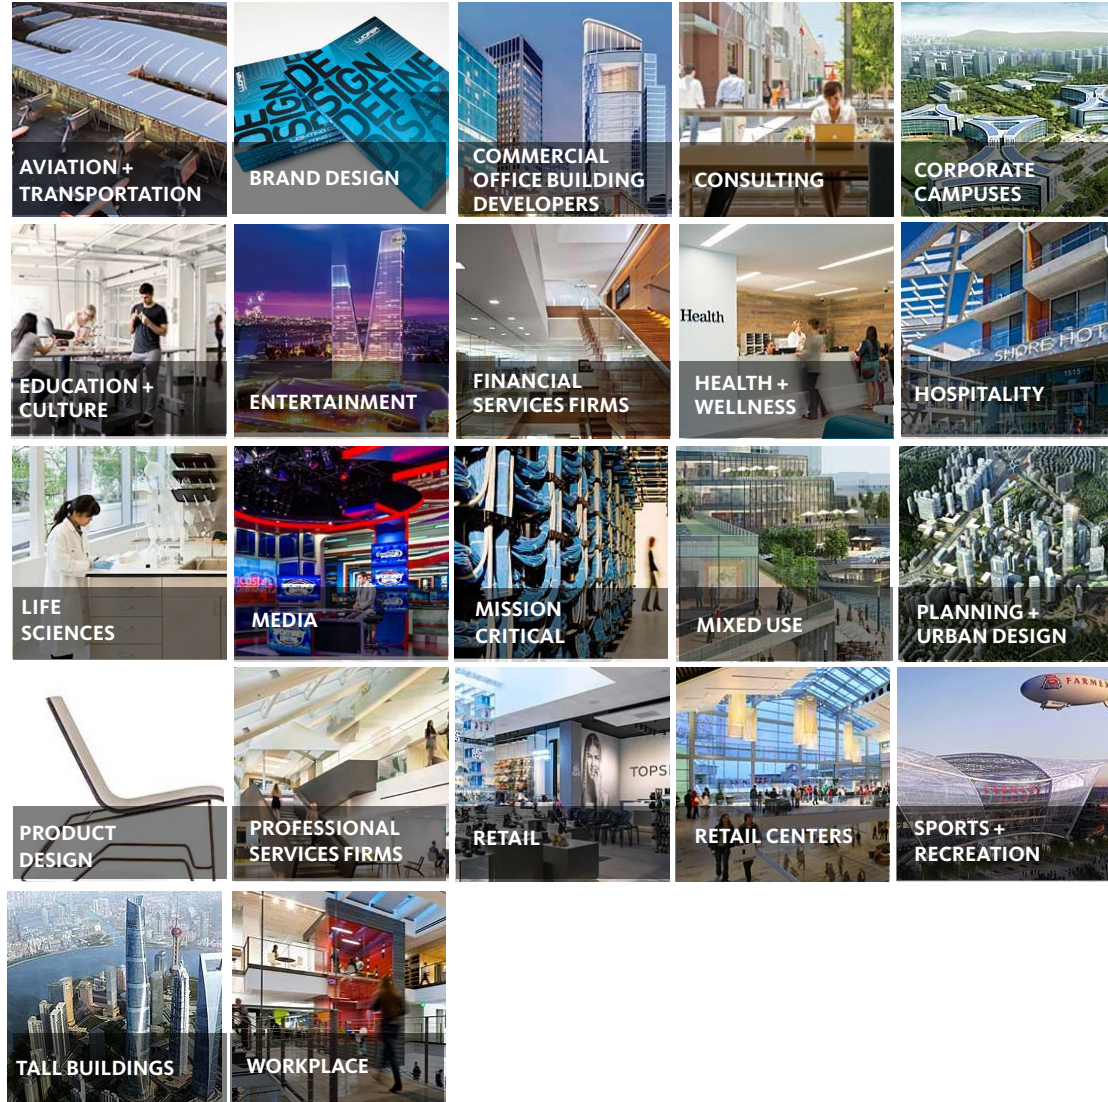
AVIATION + TRANSPORTATION

BRAND DESIGN

COMMERCIAL OFFICE BUILDING DEVELOPERS

CONSULTING

CORPORATE CAMPUSES

EDUCATION + CULTURE

ENTERTAINMENT

FINANCIAL SERVICES FIRMS

Health

HEALTH + WELLNESS

SHORE HOT

HOSPITALITY

LIFE SCIENCES

MEDIA

MISSION CRITICAL

MIXED USE

PLANNING + URBAN DESIGN

PRODUCT DESIGN

PROFESSIONAL SERVICES FIRMS

TOPS

RETAIL

RETAIL CENTERS

FARME

SPORTS + RECREATION

TALL BUILDINGS

WORKPLACE